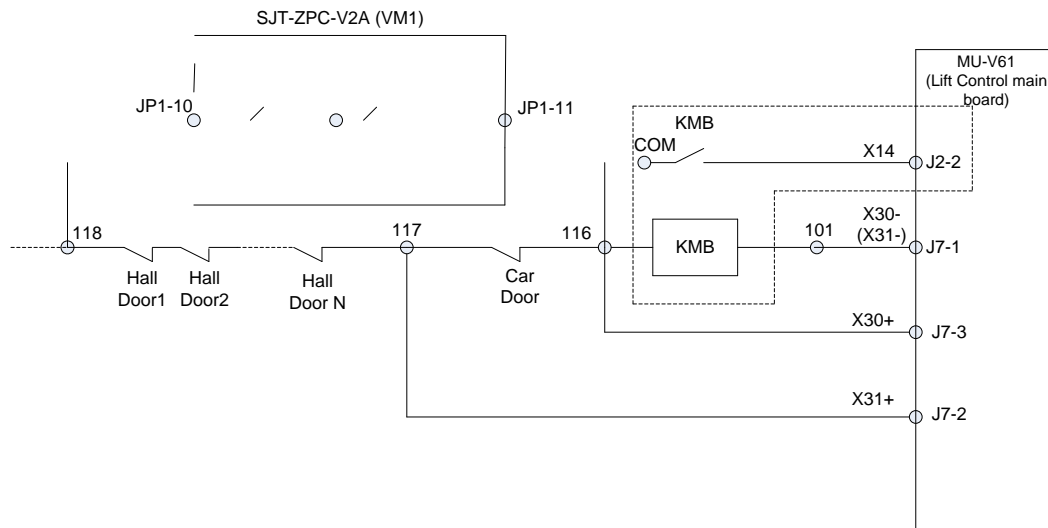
SJT-ZPC-V2A (VM1)

JP1-10

JP1-11

MU-V61 (Lift Control main board)

KMB

COM

X14

J2-2

118

117

116

KMB

101

X30- (X31-)

J7-1

Hall Door1

Hall Door2

Hall Door N

Car Door

X30+

J7-3

X31+

J7-2